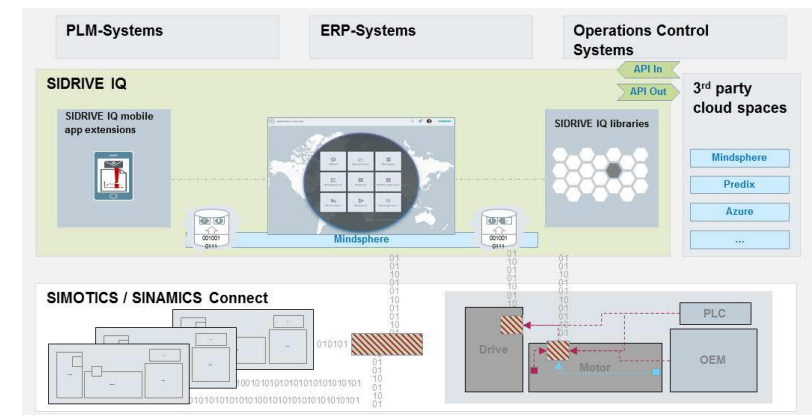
PLM-Systems

ERP-Systems

Operations Control Systems

SIDRIVE IQ

API In

API Out

3rd party cloud spaces

SIDRIVE IQ mobile app extensions

SIDRIVE IQ libraries

Mindsphere

Predix

Azure

...

001001
0111

Mindsphere

001001
0111

SIMOTICS / SINAMICS Connect

010101

1001010101010101010101010101
10101010101010010101010101010101

Drive

Motor

PLC

OEM